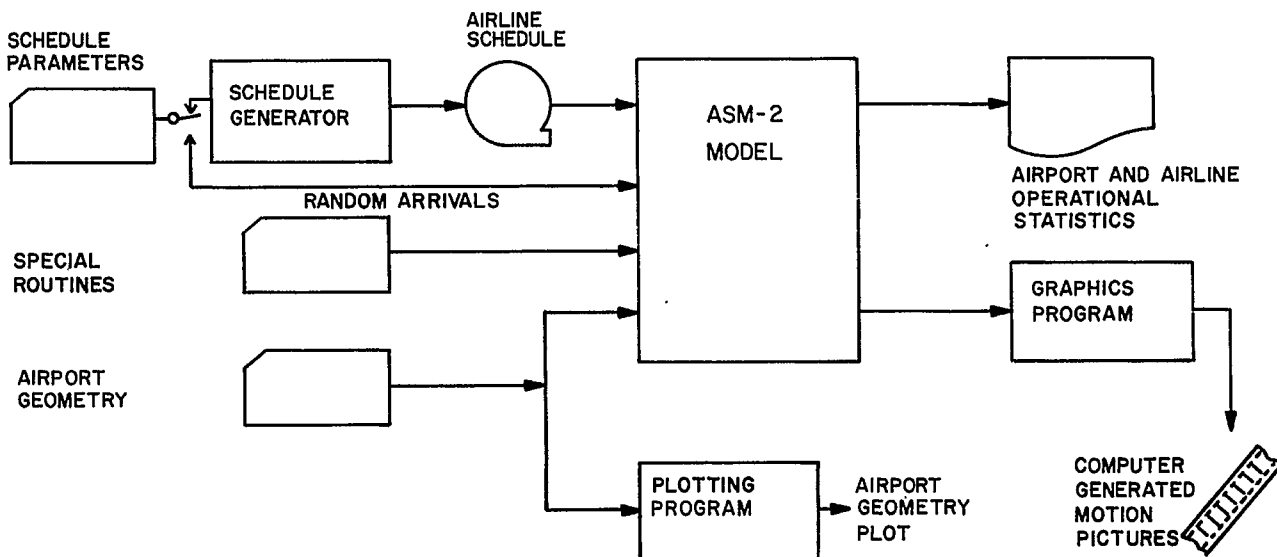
SCHEDULE PARAMETERS

SCHEDULE GENERATOR

AIRLINE SCHEDULE

ASM-2 MODEL

AIRPORT AND AIRLINE OPERATIONAL STATISTICS

RANDOM ARRIVALS

SPECIAL ROUTINES

GRAPHICS PROGRAM

AIRPORT GEOMETRY

PLOTTING PROGRAM

AIRPORT GEOMETRY PLOT

COMPUTER GENERATED MOTION PICTURES